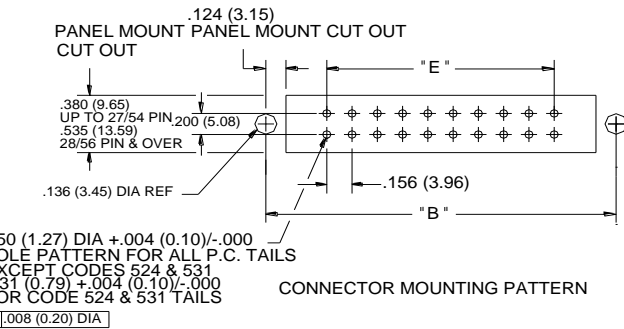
.124 (3.15)
PANEL MOUNT PANEL MOUNT CUT OUT
CUT OUT

"E"

.380 (9.65)
UP TO 27/54 PIN
.200 (5.08)
.535 (13.59)
28/56 PIN & OVER

.136 (3.45) DIA REF

.156 (3.96)

"B"

50 (1.27) DIA +.004 (0.10)/-.000
OLE PATTERN FOR ALL P.C. TAILS
XCEPT CODES 524 & 531
31 (0.79) +.004 (0.10)/-.000
OR CODE 524 & 531 TAILS
.008 (0.20) DIA

CONNECTOR MOUNTING PATTERN